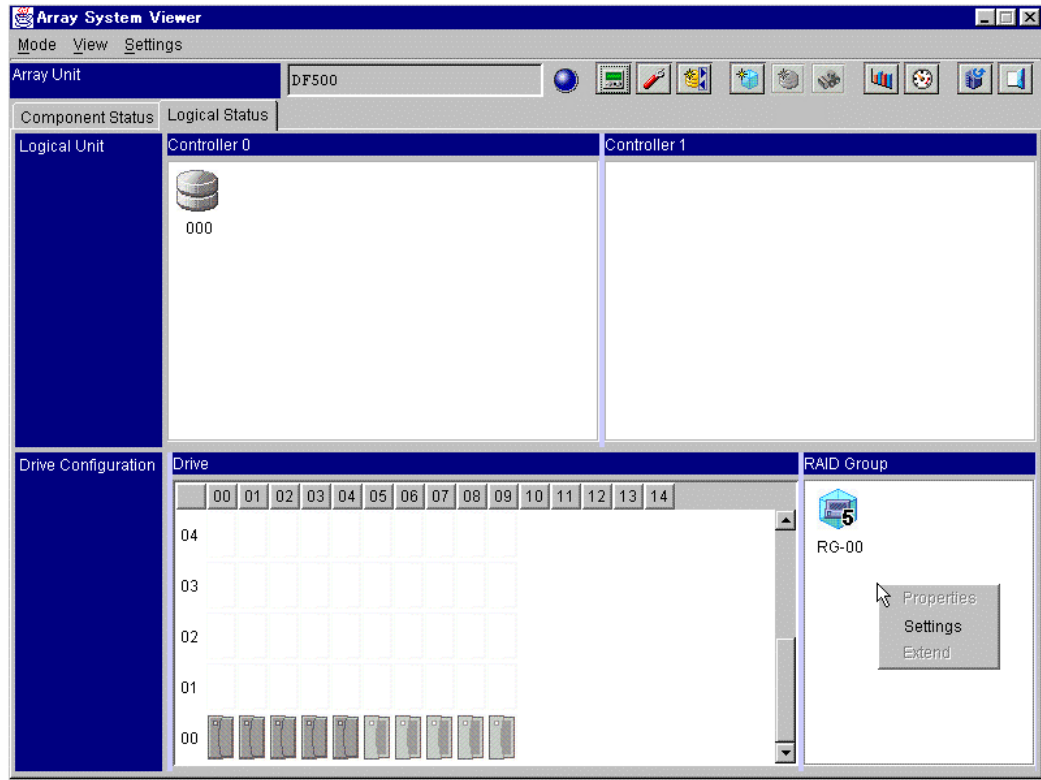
Array System Viewer

Mode View Settings

Array Unit DF500

Component Status Logical Status

Logical Unit

Controller 0

000

Controller 1

Drive Configuration

Drive

| | 00 | 01 | 02 | 03 | 04 | 05 | 06 | 07 | 08 | 09 | 10 | 11 | 12 | 13 | 14 |
|---|---|---|---|---|---|---|---|---|---|---|---|---|---|---|---|
| 04 | | | | | | | | | | | | | | | |
| 03 | | | | | | | | | | | | | | | |
| 02 | | | | | | | | | | | | | | | |
| 01 | | | | | | | | | | | | | | | |
| 00 | | | | | | | | | | | | | | | |

RAID Group

5

RG-00

Properties
Settings
Extend